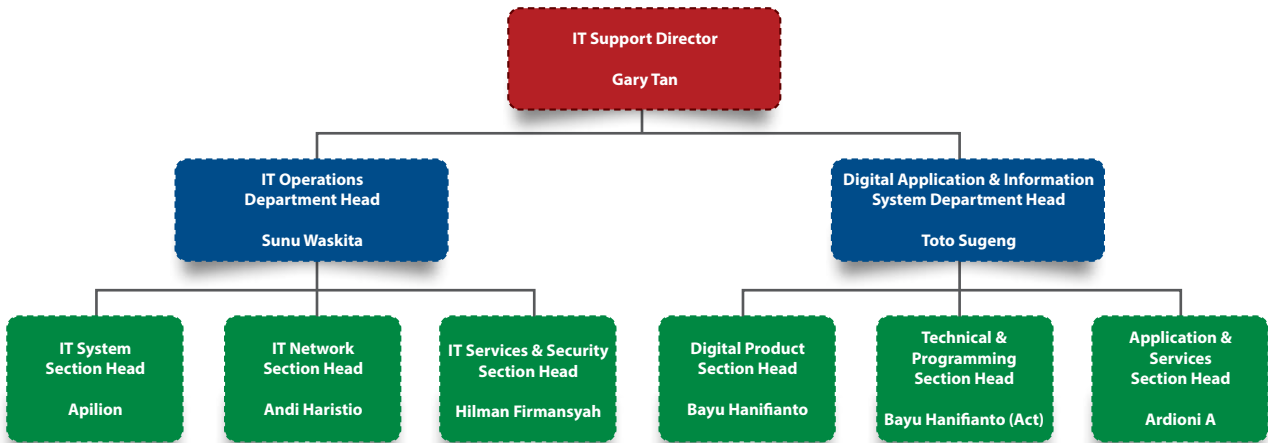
IT Support Director

Gary Tan

IT Operations Department Head

Sunu Waskita

Digital Application & Information System Department Head

Toto Sugeng

IT System Section Head

Apilion

IT Network Section Head

Andi Haristio

IT Services & Security Section Head

Hilman Firmansyah

Digital Product Section Head

Bayu Hanifianto

Technical & Programming Section Head

Bayu Hanifianto (Act)

Application & Services Section Head

Ardioni A